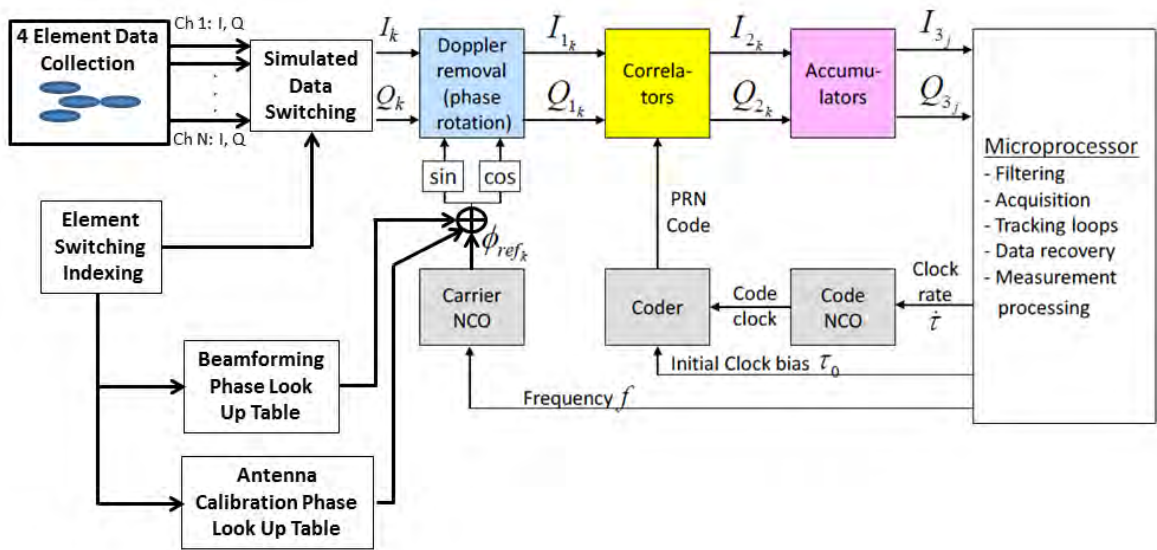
4 Element Data Collection

Ch 1: I, Q

.
.
.

Ch N: I, Q

Simulated Data Switching

$I_k$

$Q_k$

Doppler removal (phase rotation)

sin

cos

$I_{1_k}$

$Q_{1_k}$

Correlators

$I_{2_k}$

$Q_{2_k}$

Accumulators

$I_{3_j}$

$Q_{3_j}$

Microprocessor
- Filtering
- Acquisition
- Tracking loops
- Data recovery
- Measurement processing

Element Switching Indexing

$\phi_{ref_k}$

PRN Code

Carrier NCO

Coder

Code clock

Code NCO

Clock rate $\dot{\tau}$

Initial Clock bias $\tau_0$

Frequency $f$

Beamforming Phase Look Up Table

Antenna Calibration Phase Look Up Table